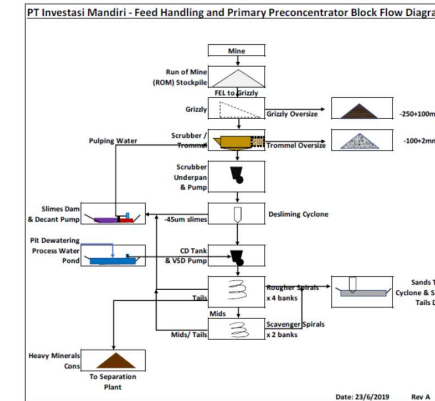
PT Investasi Mandiri - Feed Handling and Primary Preconcentrator Block Flow Diagra

Mine

Run of Mine (ROM) Stockpile

FEL to Grizzly

Grizzly

Grizzly Oversize

-250+100m

Pulping Water

Scrubber / Trommel

Trommel Oversize

-100+2mn

Scrubber Underpan & Pump

Slimes Dam & Decant Pump

-45um slimes

Desliming Cyclone

Pit Dewatering Process Water Pond

CD Tank & VSD Pump

Tails

Rougher Spirals x 4 banks

Sands T Cyclone & S Tails D

Mids

Mids/ Tails

Scavenger Spirals x 2 banks

Heavy Minerals Cons

To Separation Plant

Date: 23/6/2019

Rev A